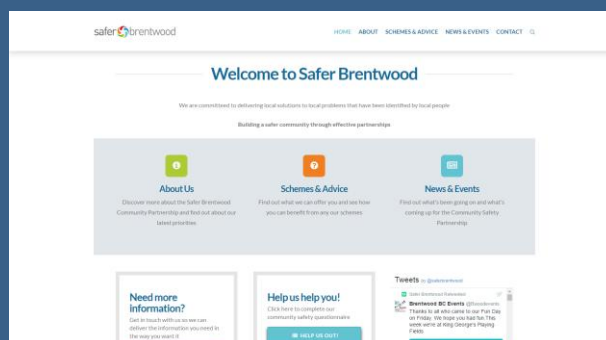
safer brentwood

HOME ABOUT SCHEMES & ADVICE NEWS & EVENTS CONTACT

Welcome to Safer Brentwood

We are committed to delivering local solutions to local problems that have been identified by local people

Building a safer community through effective partnerships

About Us

Discover more about the Safer Brentwood Community Partnership and find out about our latest priorities

Schemes & Advice

Find out what we can offer you and see how you can benefit from any our schemes

News & Events

Find out what's been going on and what's coming up for the Community Safety Partnership

Need more information?

Get in touch with us so we can deliver the information you need in the way you want it

Help us help you!

Click here to complete our community safety questionnaire

HELP US OUT!

Tweets by @saferbrentwood

Safer Brentwood Retweeted

Brentwood BC Events @Bwoodevents

Thanks to all who came to our Fun Day on Friday. We hope you had fun This week we're at King George's Playing Fields